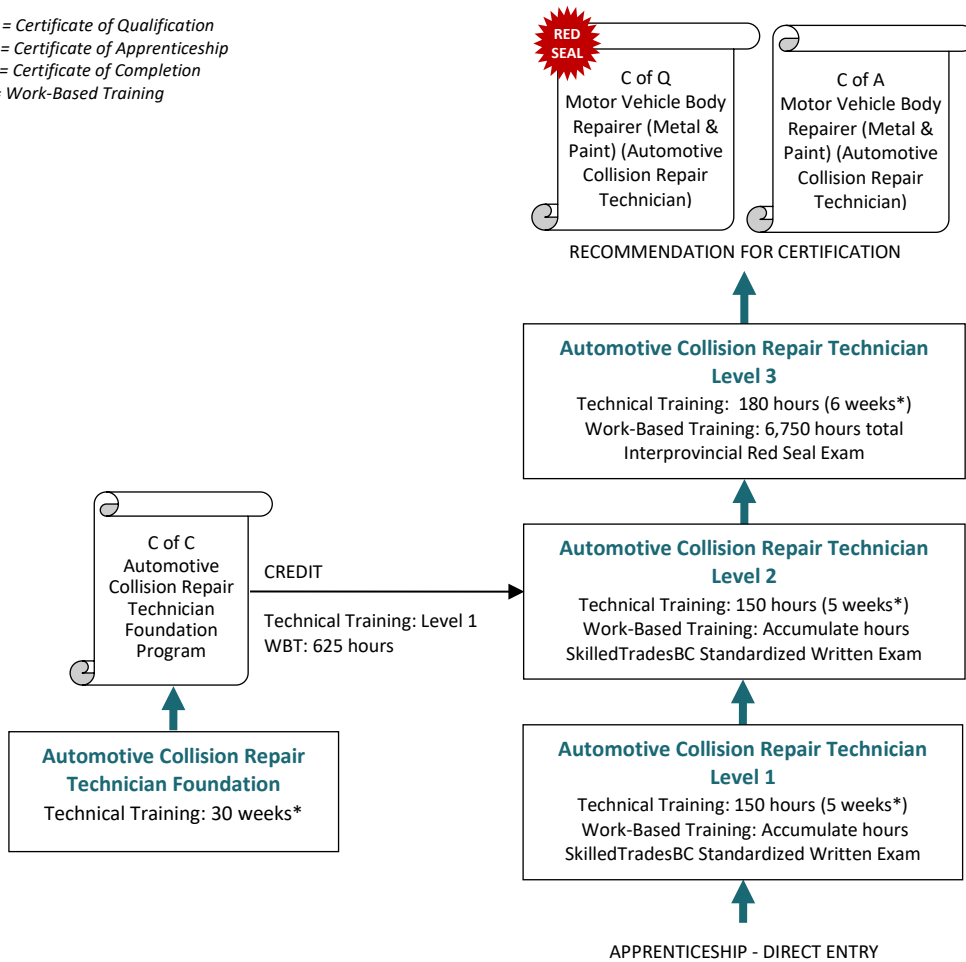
= Certificate of Qualification
= Certificate of Apprenticeship
= Certificate of Completion
Work-Based Training

RED SEAL

C of Q
Motor Vehicle Body Repairer (Metal & Paint) (Automotive Collision Repair Technician)

C of A
Motor Vehicle Body Repairer (Metal & Paint) (Automotive Collision Repair Technician)

RECOMMENDATION FOR CERTIFICATION

Automotive Collision Repair Technician
Level 3
Technical Training: 180 hours (6 weeks*)
Work-Based Training: 6,750 hours total
Interprovincial Red Seal Exam

C of C
Automotive Collision Repair Technician Foundation Program

CREDIT
Technical Training: Level 1
WBT: 625 hours

Automotive Collision Repair Technician
Level 2
Technical Training: 150 hours (5 weeks*)
Work-Based Training: Accumulate hours
SkilledTradesBC Standardized Written Exam

Automotive Collision Repair Technician Foundation
Technical Training: 30 weeks*

Automotive Collision Repair Technician
Level 1
Technical Training: 150 hours (5 weeks*)
Work-Based Training: Accumulate hours
SkilledTradesBC Standardized Written Exam

APPRENTICESHIP - DIRECT ENTRY